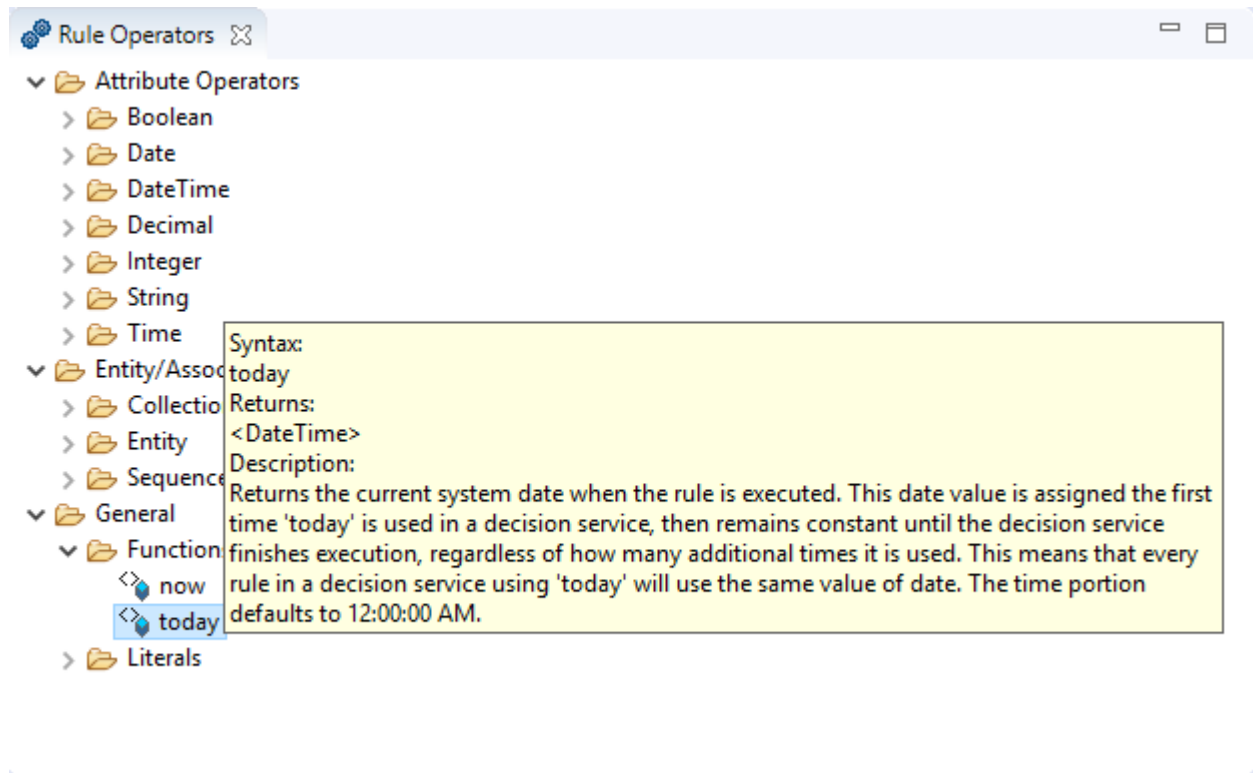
Rule Operators ☒

Attribute Operators
Boolean
Date
DateTime
Decimal
Integer
String
Time
Entity/Assoc
Collectio
Entity
Sequence
General
Function
now
today
Literals

Syntax:
today
Returns:
<DateTime>
Description:
Returns the current system date when the rule is executed. This date value is assigned the first time 'today' is used in a decision service, then remains constant until the decision service finishes execution, regardless of how many additional times it is used. This means that every rule in a decision service using 'today' will use the same value of date. The time portion defaults to 12:00:00 AM.